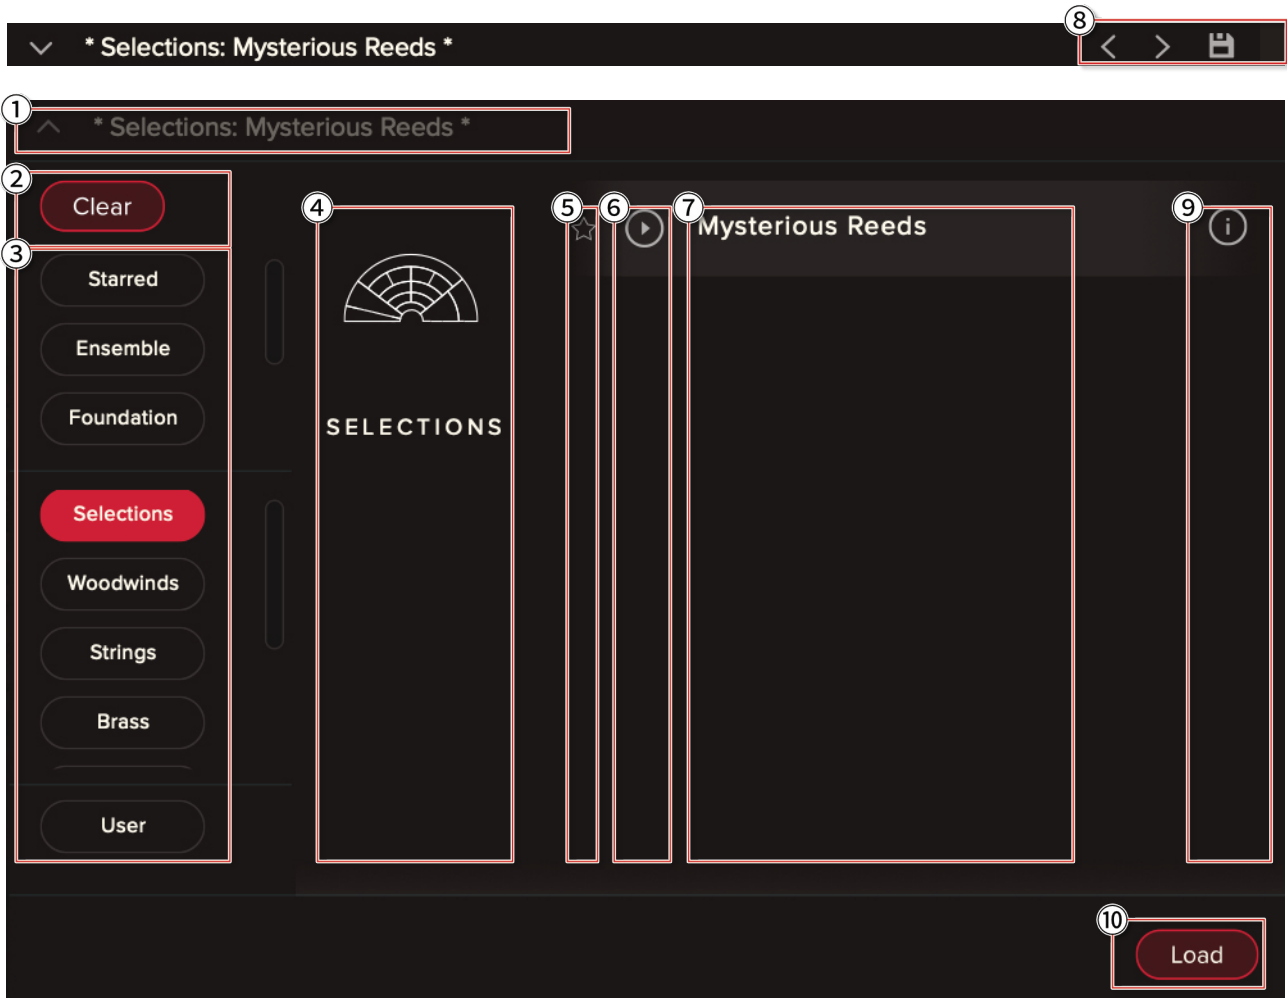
* Selections: Mysterious Reeds *

8

1

* Selections: Mysterious Reeds *

2

Clear

3

Starred

Ensemble

Foundation

Selections

Woodwinds

Strings

Brass

User

4

SELECTIONS

5

6

7

Mysterious Reeds

9

10

Load